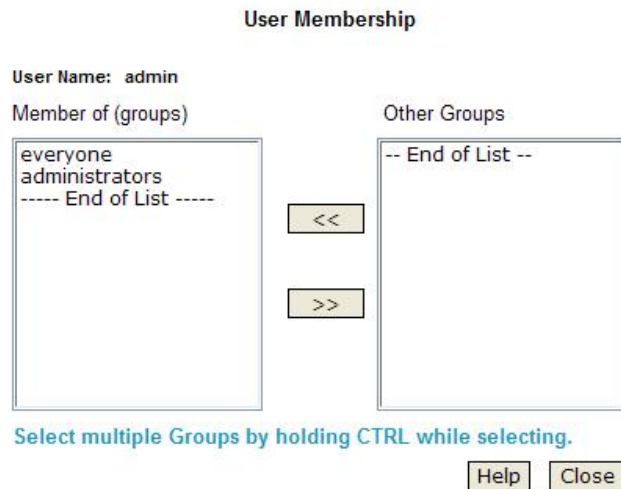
User Membership

User Name: admin

Member of (groups)

everyone
administrators
----- End of List -----

<<

>>

Other Groups

-- End of List --

Select multiple Groups by holding CTRL while selecting.

Help Close